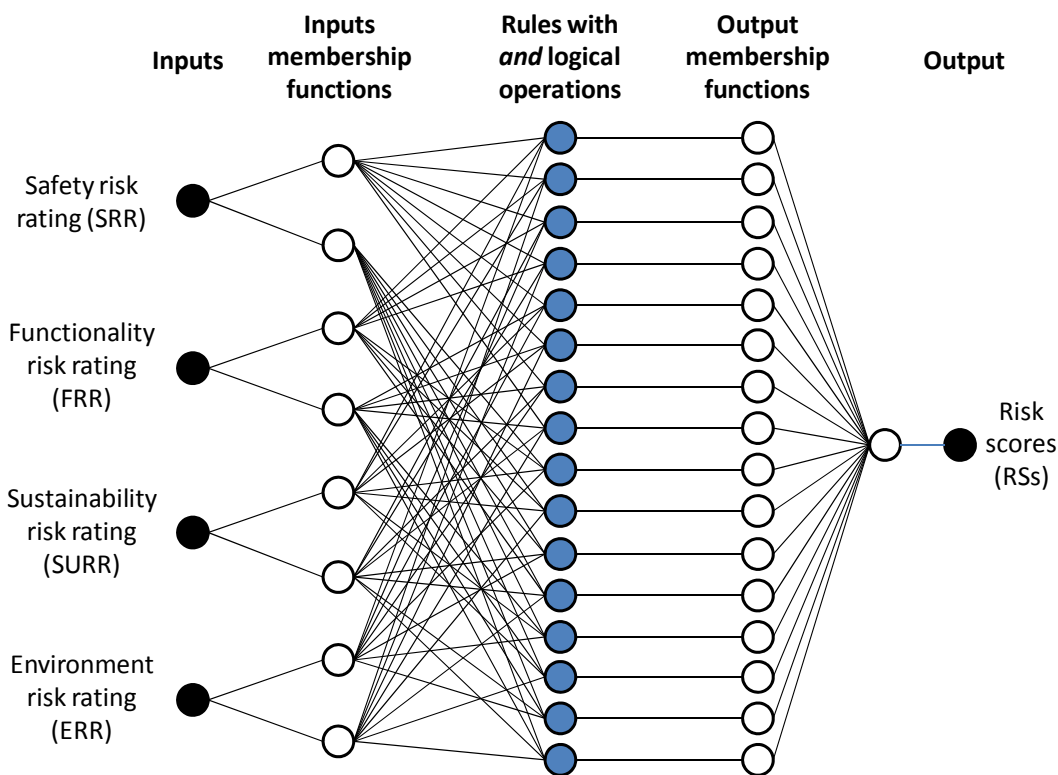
Inputs

Inputs membership functions

Rules with *and* logical operations

Output membership functions

Output

Safety risk rating (SRR)

Functionality risk rating (FRR)

Sustainability risk rating (SURR)

Environment risk rating (ERR)

Risk scores (RSs)